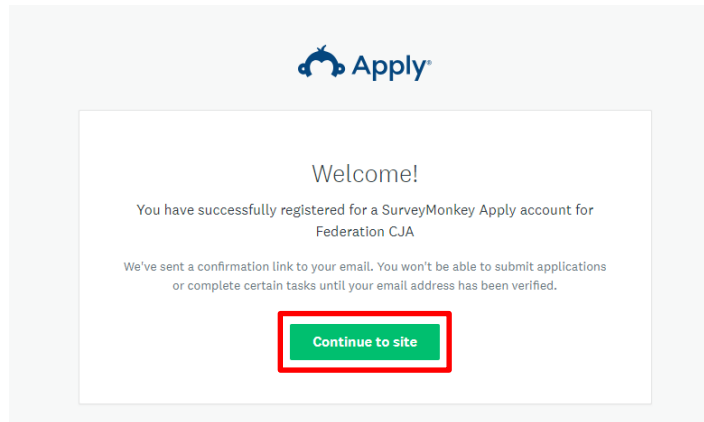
Apply®

Welcome!

You have successfully registered for a SurveyMonkey Apply account for Federation CJA

We've sent a confirmation link to your email. You won't be able to submit applications or complete certain tasks until your email address has been verified.

Continue to site